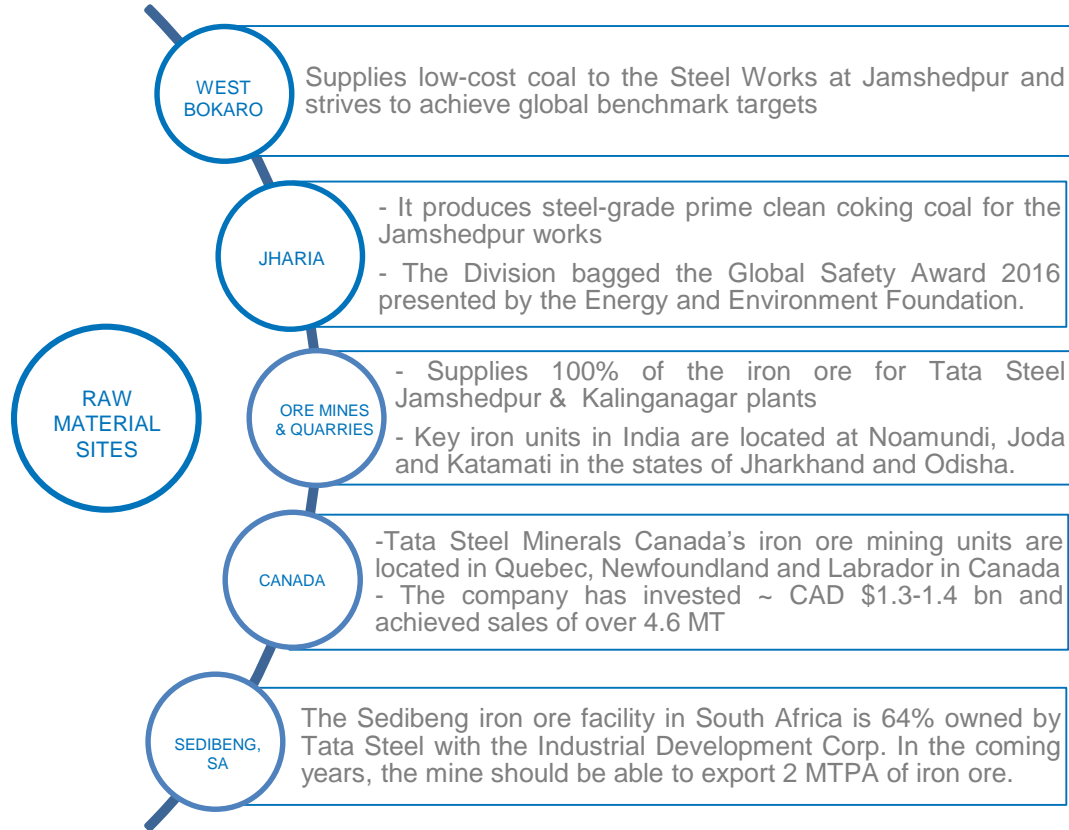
RAW MATERIAL SITES

WEST BOKARO

Supplies low-cost coal to the Steel Works at Jamshedpur and strives to achieve global benchmark targets

JHARIA

- It produces steel-grade prime clean coking coal for the Jamshedpur works

- The Division bagged the Global Safety Award 2016 presented by the Energy and Environment Foundation.

ORE MINES & QUARRIES

- Supplies 100% of the iron ore for Tata Steel Jamshedpur & Kalinganagar plants

- Key iron units in India are located at Noamundi, Joda and Katamati in the states of Jharkhand and Odisha.

CANADA

-Tata Steel Minerals Canada's iron ore mining units are located in Quebec, Newfoundland and Labrador in Canada
- The company has invested ~ CAD \$1.3-1.4 bn and achieved sales of over 4.6 MT

SEDIBENG, SA

The Sedibeng iron ore facility in South Africa is 64% owned by Tata Steel with the Industrial Development Corp. In the coming years, the mine should be able to export 2 MTPA of iron ore.